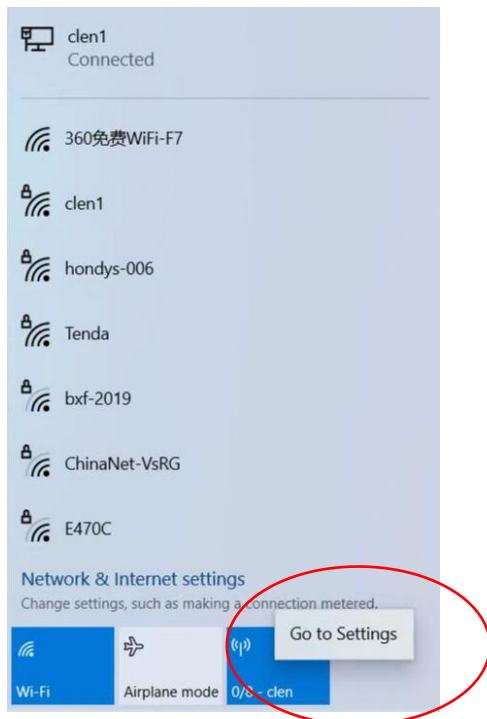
clen1
Connected

360免费WiFi-F7

clen1

hondys-006

Tenda

bxf-2019

ChinaNet-VsRG

E470C

Network & Internet settings
Change settings, such as making a connection metered.

Go to Settings

Wi-Fi

Airplane mode

0/8 - clen